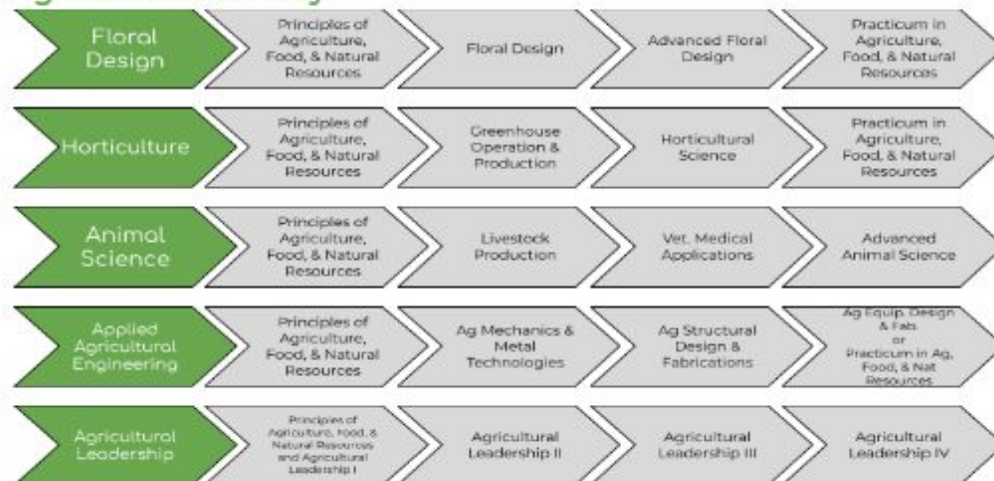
Floral Design

Principles of Agriculture, Food, & Natural Resources

Floral Design

Advanced Floral Design

Practicum in Agriculture, Food, & Natural Resources

Horticulture

Principles of Agriculture, Food, & Natural Resources

Greenhouse Operation & Production

Horticultural Science

Practicum in Agriculture, Food, & Natural Resources

Animal Science

Principles of Agriculture, Food, & Natural Resources

Livestock Production

Vet. Medical Applications

Advanced Animal Science

Applied Agricultural Engineering

Principles of Agriculture, Food, & Natural Resources

Ag Mechanics & Metal Technologies

Ag Structural Design & Fabrications

Ag Equip. Design & Fab or Practicum in Ag, Food, & Nat Resources

Agricultural Leadership

Principles of Agriculture, Food, & Natural Resources and Agricultural Leadership I

Agricultural Leadership II

Agricultural Leadership III

Agricultural Leadership IV